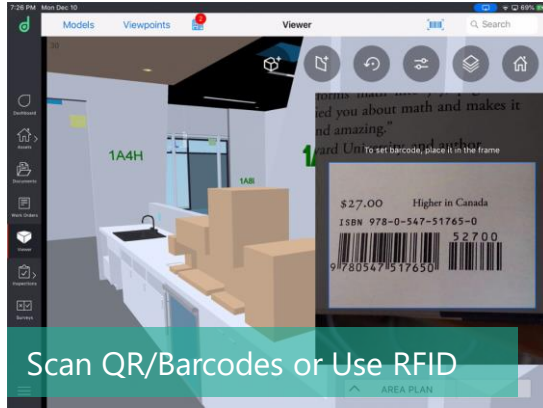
7:26 PM Mon Dec 10

69%

Models

Viewpoints

2

Viewer

Search

Dashboard

Assets

Documents

Work Orders

Viewer

Inspections

Surveys

1A4H

1A8

1A

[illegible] you about math and makes it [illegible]nd amazing." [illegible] Uni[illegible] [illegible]or

To set barcode, place it in the frame

$27.00

Higher in Canada

ISBN 978-0-547-51765-0

52700

9 780547 517650

Scan QR/Barcodes or Use RFID

AREA PLAN